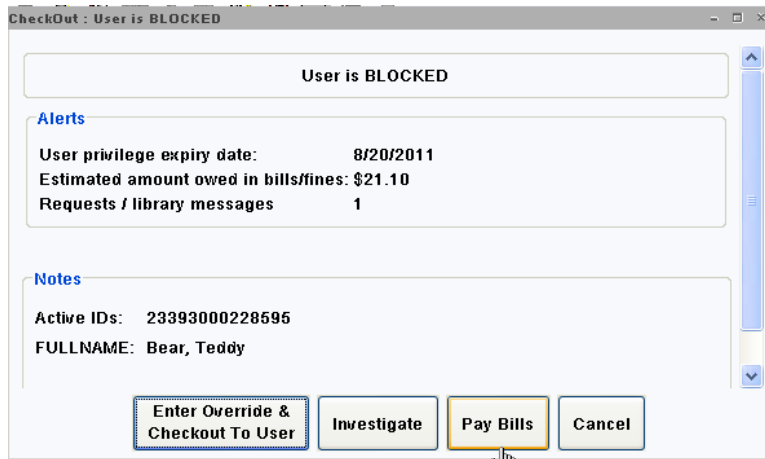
CheckOut : User is BLOCKED

User is BLOCKED

Alerts

User privilege expiry date: 8/20/2011
Estimated amount owed in bills/fines: $21.10
Requests / library messages 1

Notes

Active IDs: 23393000228595
FULLNAME: Bear, Teddy

Enter Override & Checkout To User
Investigate
Pay Bills
Cancel